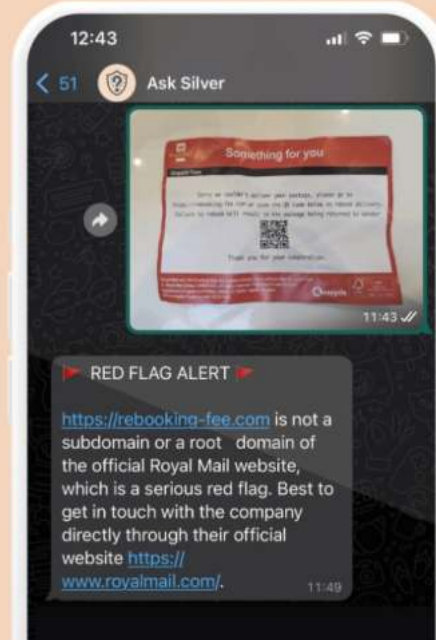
12:43

< 51

Ask Silver

Something for you

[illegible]

Thank you for your cooperation.

11:43

🚩 RED FLAG ALERT 🚩

https://rebooking-fee.com is not a subdomain or a root domain of the official Royal Mail website, which is a serious red flag. Best to get in touch with the company directly through their official website https://www.royalmail.com/.

11:49